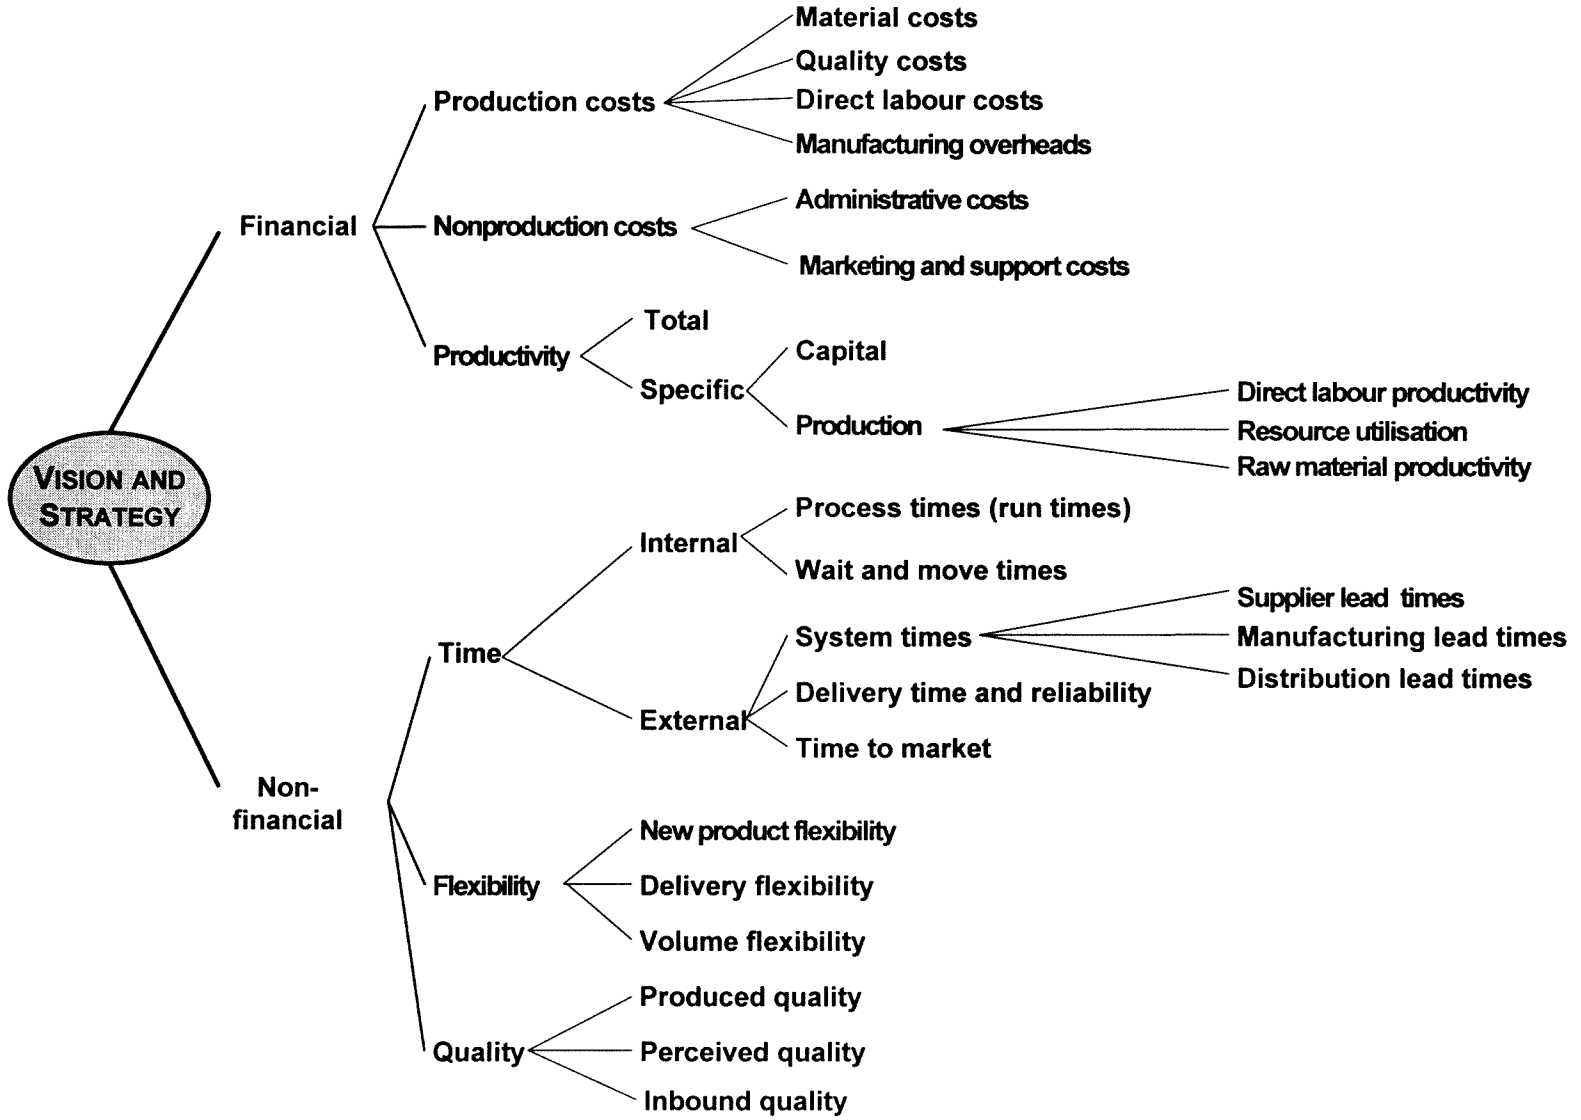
VISION AND STRATEGY

Financial

Production costs

Material costs

Quality costs

Direct labour costs

Manufacturing overheads

Nonproduction costs

Administrative costs

Marketing and support costs

Productivity

Total

Specific

Capital

Production

Direct labour productivity

Resource utilisation

Raw material productivity

Non-financial

Time

Internal

Process times (run times)

Wait and move times

External

System times

Supplier lead times

Manufacturing lead times

Distribution lead times

Delivery time and reliability

Time to market

Flexibility

New product flexibility

Delivery flexibility

Volume flexibility

Quality

Produced quality

Perceived quality

Inbound quality